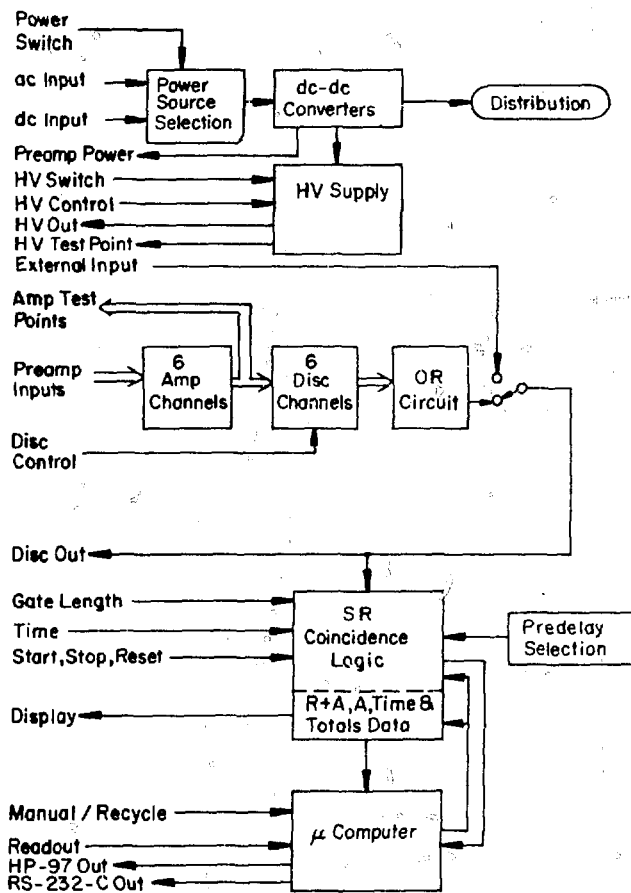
Power Switch

ac Input

dc Input

Power Source Selection

dc-dc Converters

Distribution

Preamp Power

HV Switch

HV Control

HV Out

HV Test Point

HV Supply

External Input

Amp Test Points

Preamp Inputs

6 Amp Channels

6 Disc Channels

OR Circuit

Disc Control

Disc Out

Gate Length

Time

Start, Stop, Reset

SR Coincidence Logic

Predelay Selection

Display

R+A, A, Time & Totals Data

Manual / Recycle

Readout

HP-97 Out

RS-232-C Out

$\mu$ Computer